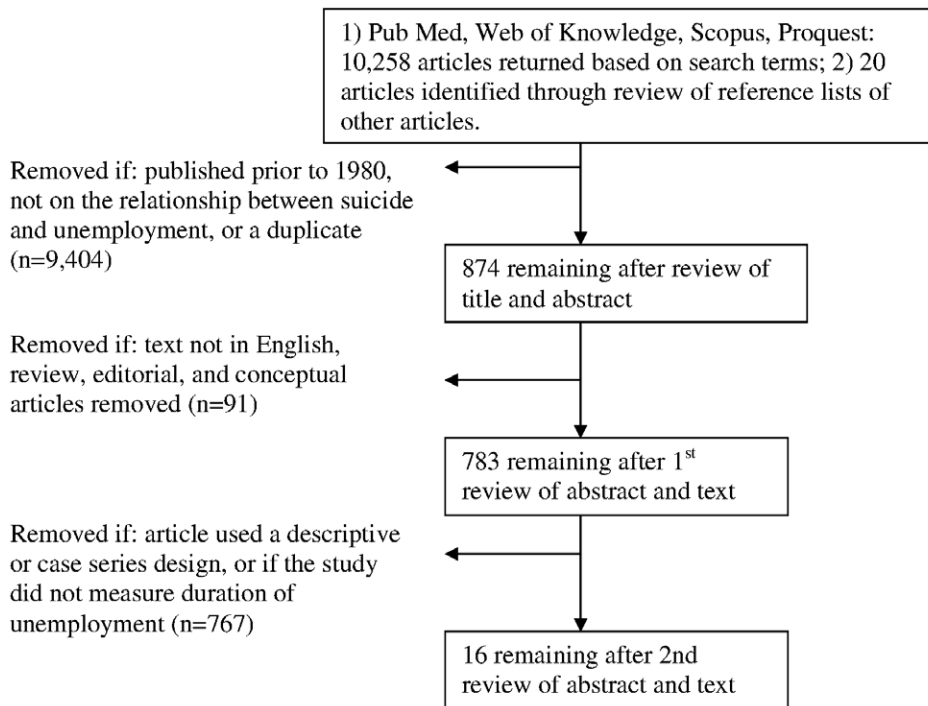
1) Pub Med, Web of Knowledge, Scopus, Proquest: 10,258 articles returned based on search terms; 2) 20 articles identified through review of reference lists of other articles.

Removed if: published prior to 1980, not on the relationship between suicide and unemployment, or a duplicate (n=9,404)

874 remaining after review of title and abstract

Removed if: text not in English, review, editorial, and conceptual articles removed (n=91)

783 remaining after 1$^{st}$ review of abstract and text

Removed if: article used a descriptive or case series design, or if the study did not measure duration of unemployment (n=767)

16 remaining after 2nd review of abstract and text